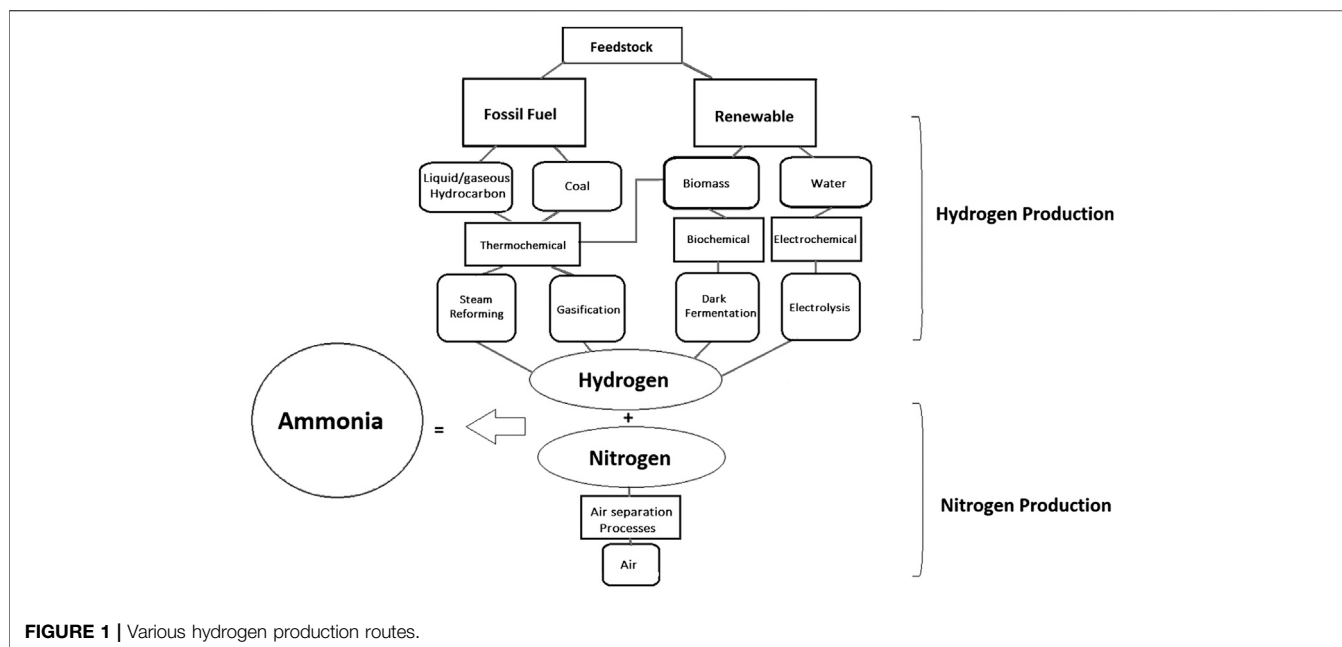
Feedstock

Fossil Fuel

Renewable

Liquid/gaseous Hydrocarbon

Coal

Biomass

Water

Hydrogen Production

Thermochemical

Biochemical

Electrochemical

Steam Reforming

Gasification

Dark Fermentation

Electrolysis

Hydrogen

+

Ammonia

=

Nitrogen

Air separation Processes

Nitrogen Production

Air

FIGURE 1 | Various hydrogen production routes.